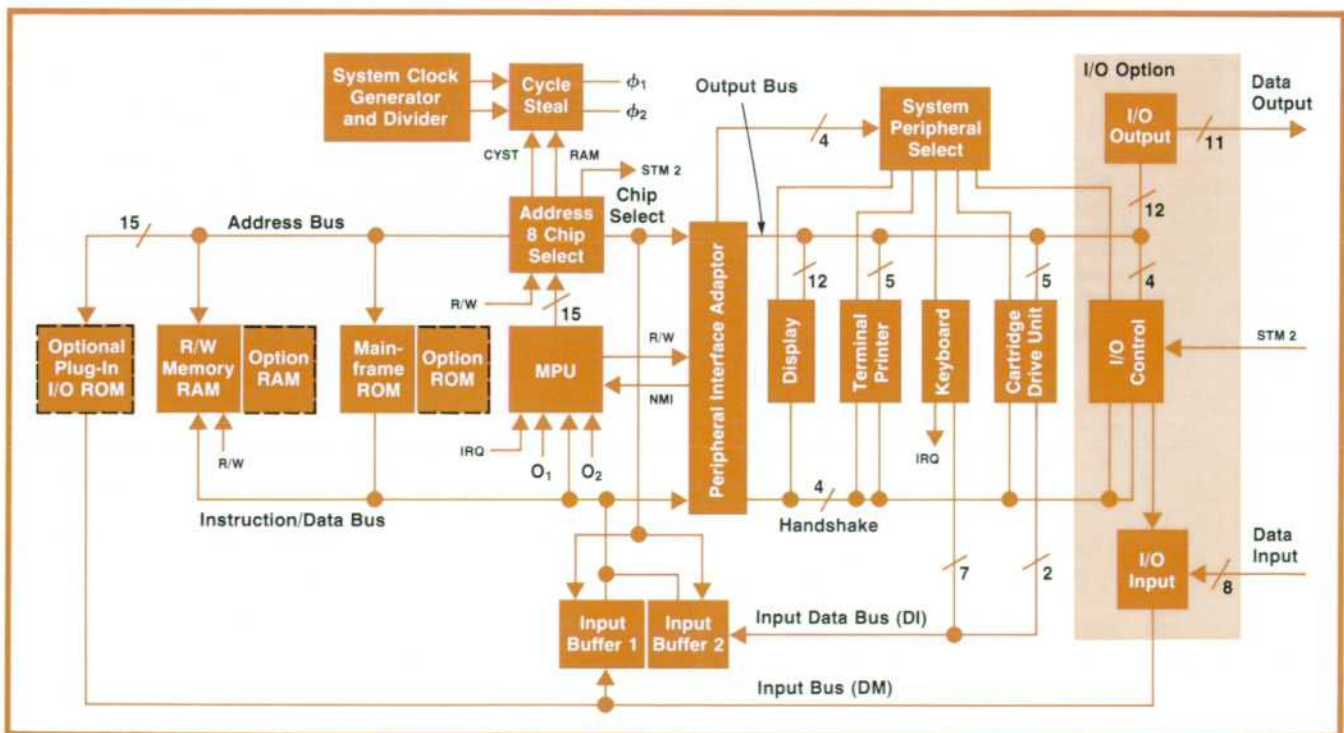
System Clock Generator and Divider

Cycle Steal

$\phi_1$

$\phi_2$

CYST

RAM

STM 2

Output Bus

System Peripheral Select

4

I/O Option

Data Output

I/O Output

11

12

15

Address Bus

Address 8 Chip Select

Chip Select

R/W

15

Peripheral Interface Adaptor

12

5

5

4

Optional Plug-In I/O ROM

R/W Memory RAM

Option RAM

Mainframe ROM

Option ROM

MPU

R/W

NMI

Display

Terminal Printer

Keyboard

Cartridge Drive Unit

I/O Control

STM 2

R/W

IRQ

$O_1$

$O_2$

IRQ

Instruction/Data Bus

4

Handshake

Data Input

I/O Input

8

7

2

Input Buffer 1

Input Buffer 2

Input Data Bus (DI)

Input Bus (DM)